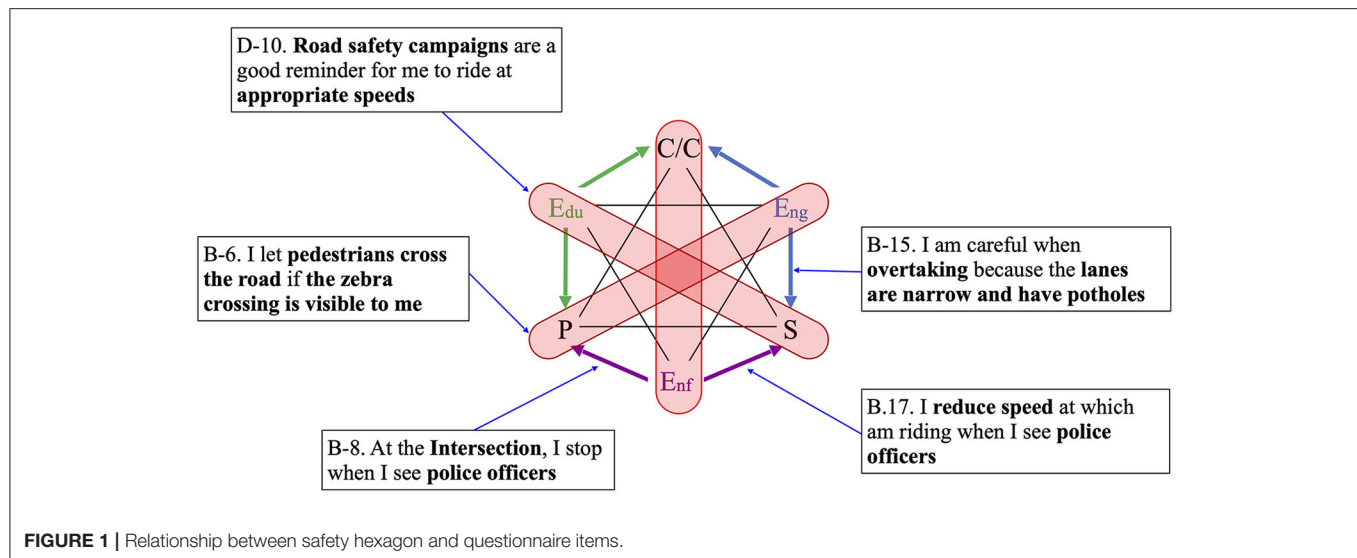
D-10. **Road safety campaigns** are a good reminder for me to ride at **appropriate speeds**

C/C

Edu

Eng

B-6. I let **pedestrians cross the road** if **the zebra crossing is visible to me**

B-15. I am careful when **overtaking** because the **lanes are narrow and have potholes**

P

S

Enf

B.17. I **reduce speed** at which am riding when I see **police officers**

B-8. At the **Intersection**, I stop when I see **police officers**

**FIGURE 1 |** Relationship between safety hexagon and questionnaire items.